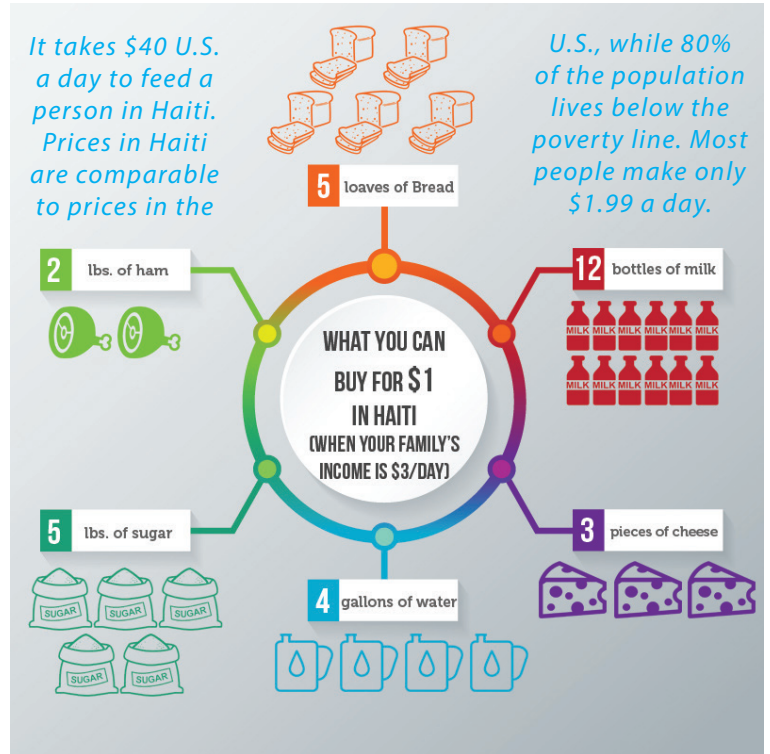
It takes $40 U.S. a day to feed a person in Haiti. Prices in Haiti are comparable to prices in the

U.S., while 80% of the population lives below the poverty line. Most people make only $1.99 a day.

5 loaves of Bread

2 lbs. of ham

12 bottles of milk

MILK MILK MILK MILK MILK MILK
MILK MILK MILK MILK MILK MILK

WHAT YOU CAN BUY FOR $1 IN HAITI (WHEN YOUR FAMILY'S INCOME IS $3/DAY)

5 lbs. of sugar

SUGAR SUGAR SUGAR SUGAR SUGAR

3 pieces of cheese

4 gallons of water